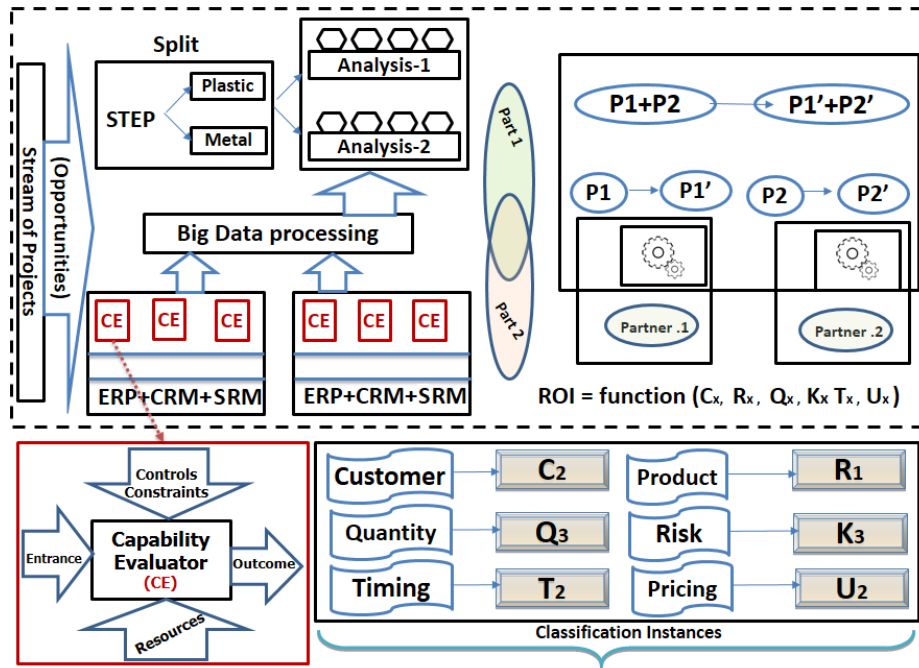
Stream of Projects

(Opportunities)

Split

STEP

Plastic

Metal

Analysis-1

Analysis-2

Big Data processing

CE CE CE

ERP+CRM+SRM

CE CE CE

ERP+CRM+SRM

Part 1

Part 2

P1+P2

P1'+P2'

P1

P1'

P2

P2'

Partner .1

Partner .2

ROI = function ($C_x$, $R_x$, $Q_x$, $K_x$ $T_x$, $U_x$)

Controls Constraints

Entrance

Capability Evaluator (CE)

Outcome

Resources

Customer

$C_2$

Product

$R_1$

Quantity

$Q_3$

Risk

$K_3$

Timing

$T_2$

Pricing

$U_2$

Classification Instances